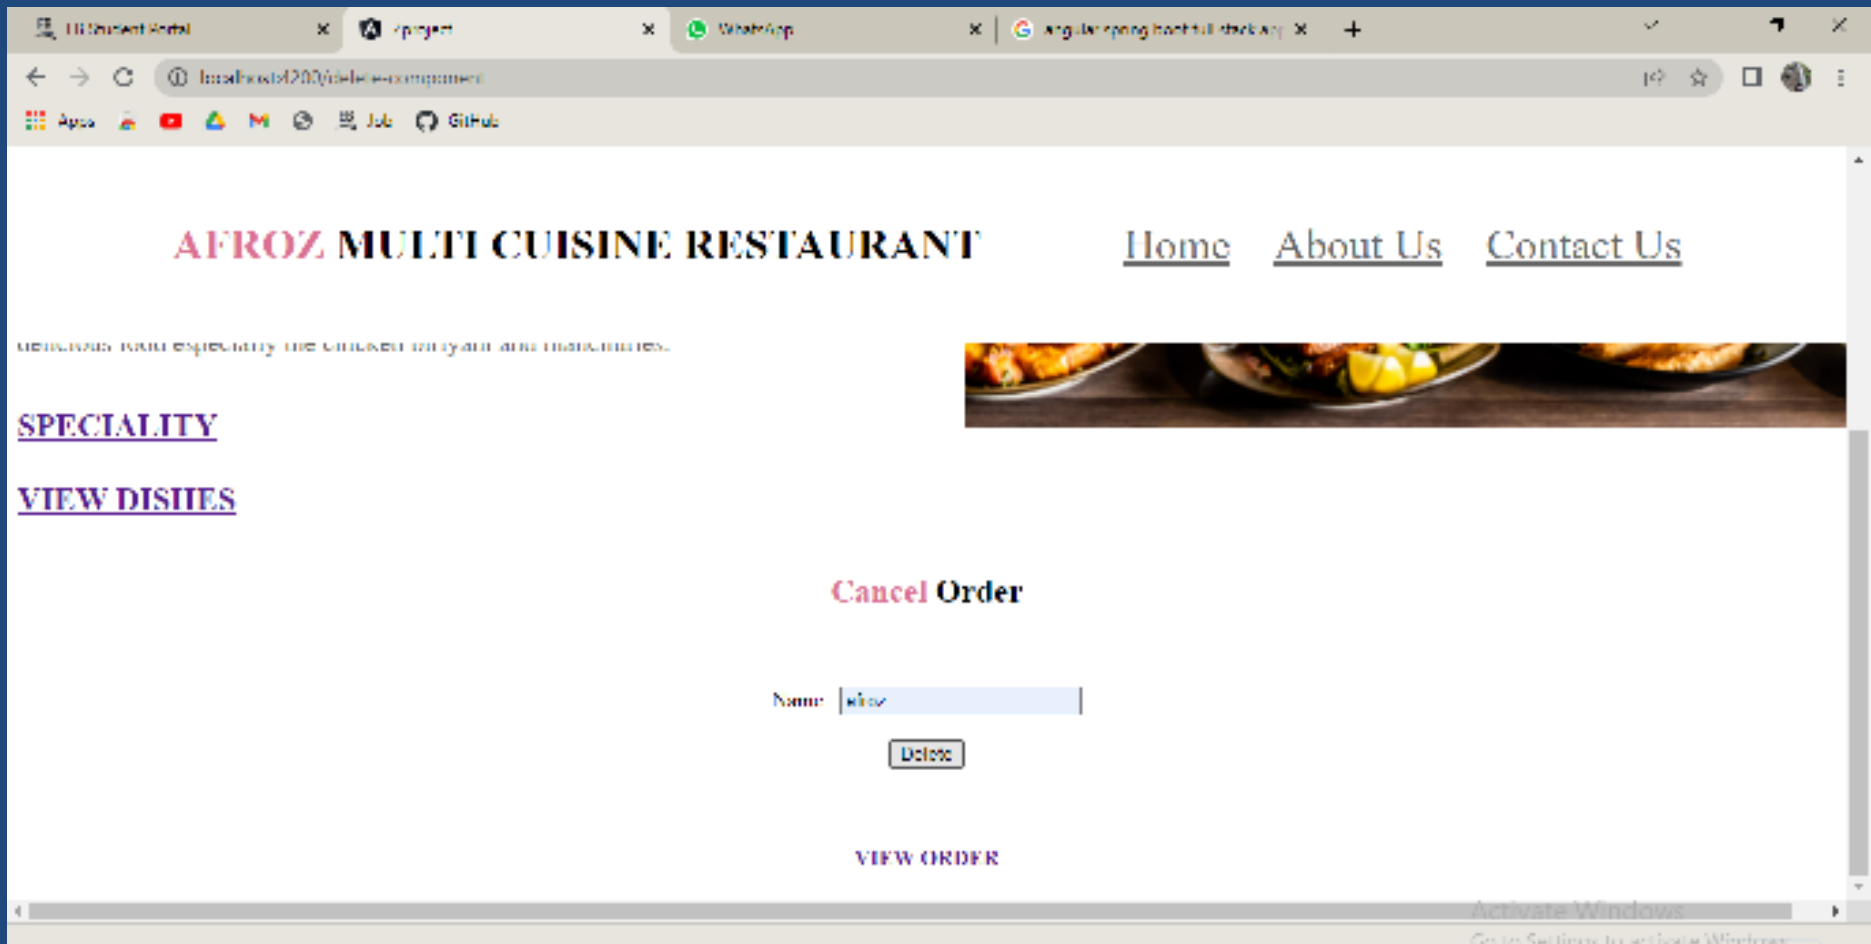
LU Student Portal ×
Aproject ×
WhatsApp ×
angular spring boot full stack ap ×
+

localhost:4200/delete-component

Apps
Job
GitHub

AFROZ MULTI CUISINE RESTAURANT
Home
About Us
Contact Us

delicious food especially the chicken biryani and manchurires.

SPECIALITY

VIEW DISHES

Cancel Order

Name afroz

Delete

VIEW ORDER

Activate Windows
Go to Settings to activate Windows.